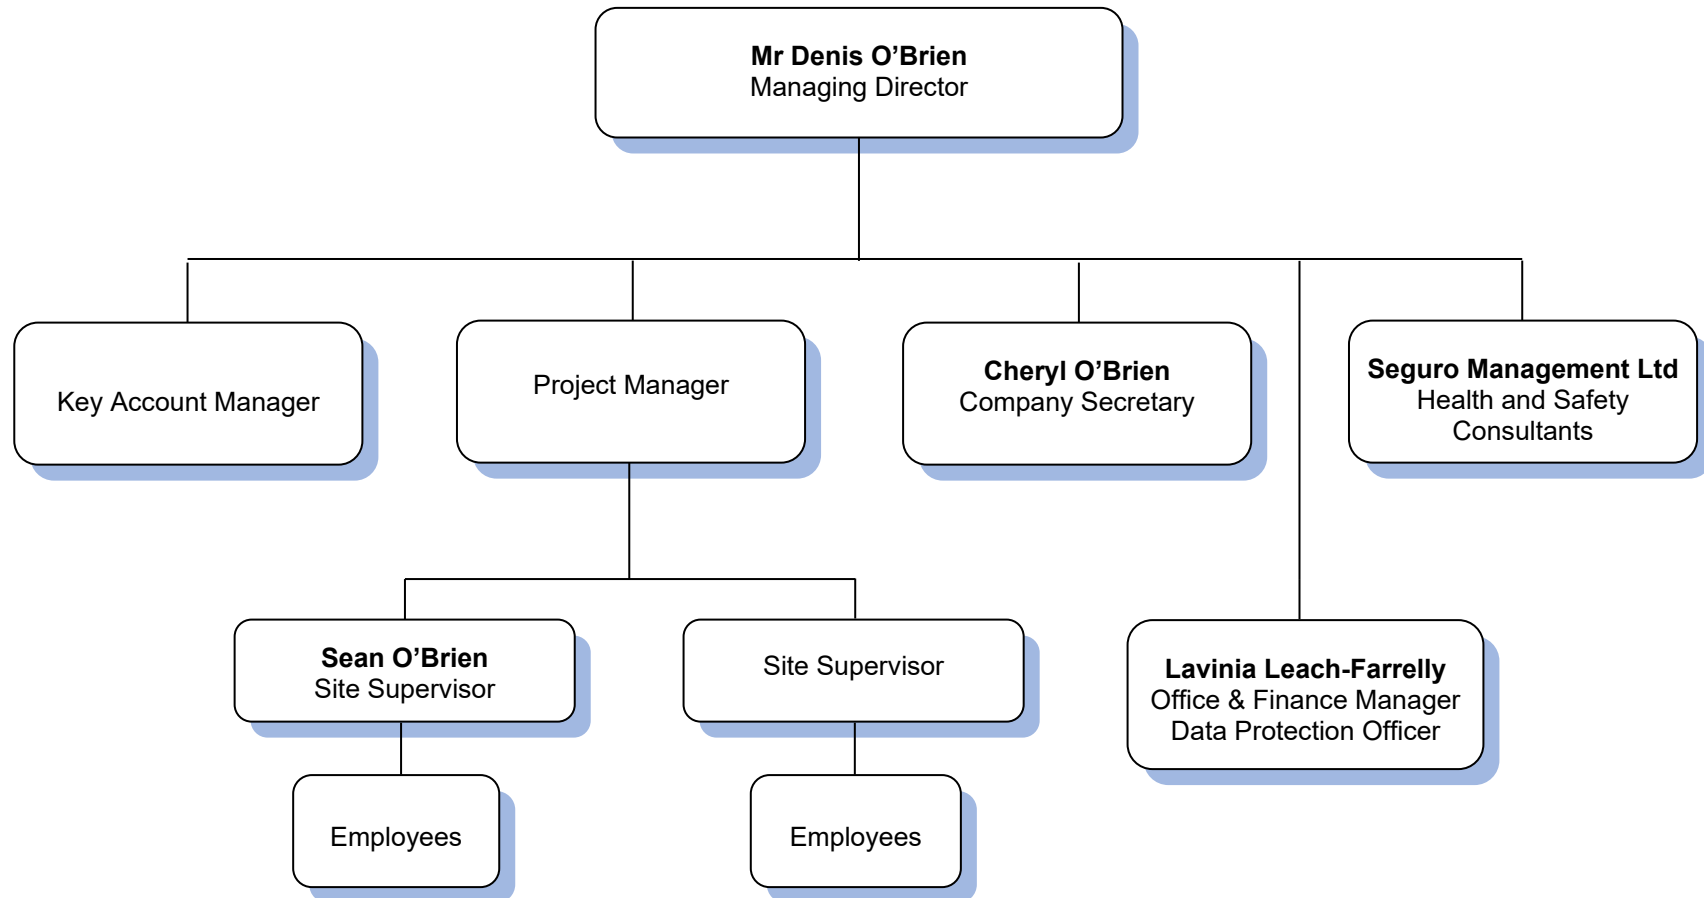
**Mr Denis O’Brien**
Managing Director

Key Account Manager

Project Manager

**Cheryl O’Brien**
Company Secretary

**Seguro Management Ltd**
Health and Safety Consultants

**Sean O’Brien**
Site Supervisor

Site Supervisor

**Lavinia Leach-Farrelly**
Office & Finance Manager
Data Protection Officer

Employees

Employees